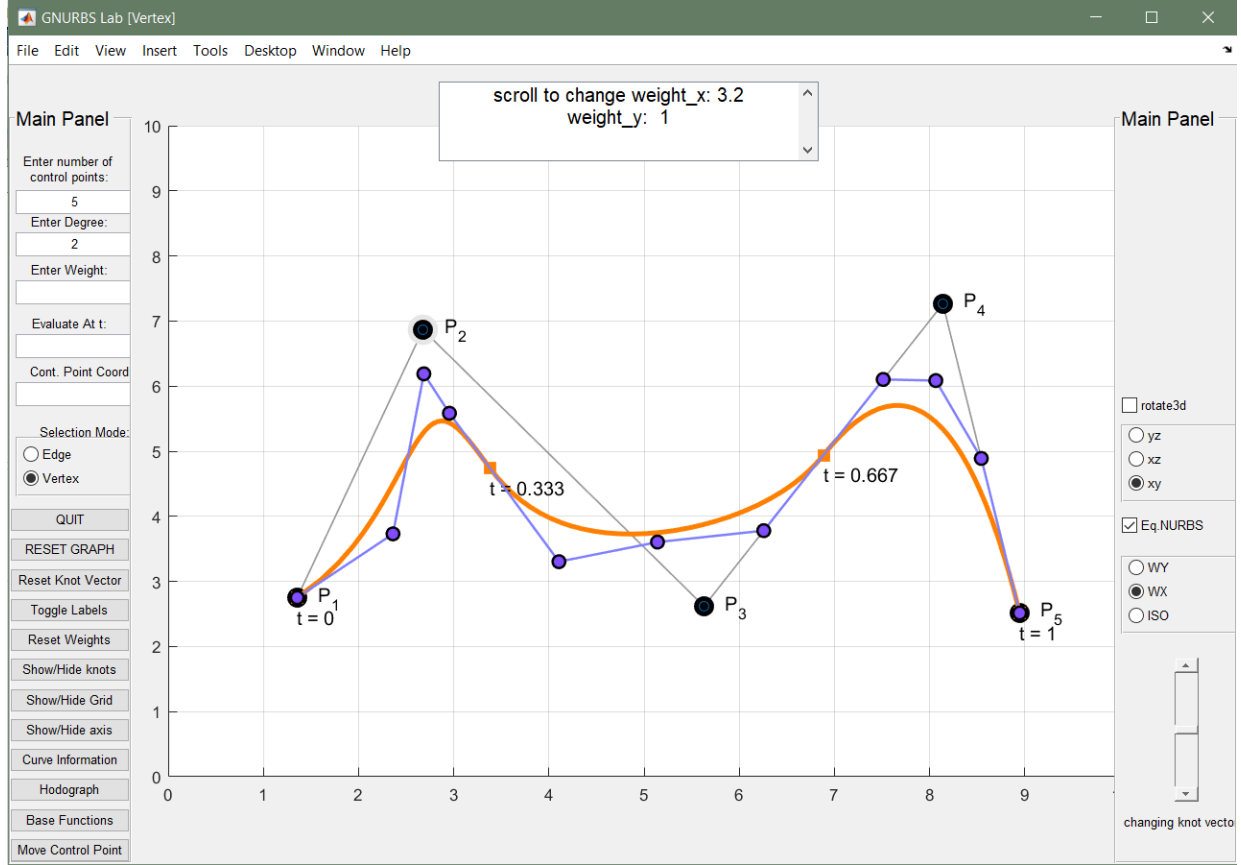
GNURBS Lab [Vertex]

File Edit View Insert Tools Desktop Window Help

scroll to change weight_x: 3.2
weight_y: 1

Main Panel

Enter number of control points:
5
Enter Degree:
2
Enter Weight:

Evaluate At t:

Cont. Point Coord

Selection Mode:
Edge
Vertex

QUIT
RESET GRAPH
Reset Knot Vector
Toggle Labels
Reset Weights
Show/Hide knots
Show/Hide Grid
Show/Hide axis
Curve Information
Hodograph
Base Functions
Move Control Point

10
9
8
7
6
5
4
3
2
1
0
0 1 2 3 4 5 6 7 8 9

$P_1$
t = 0
$P_2$
t = 0.333
$P_3$
t = 0.667
$P_4$
$P_5$
t = 1

Main Panel

rotate3d
yz
xz
xy
Eq.NURBS
WY
WX
ISO

changing knot vecto